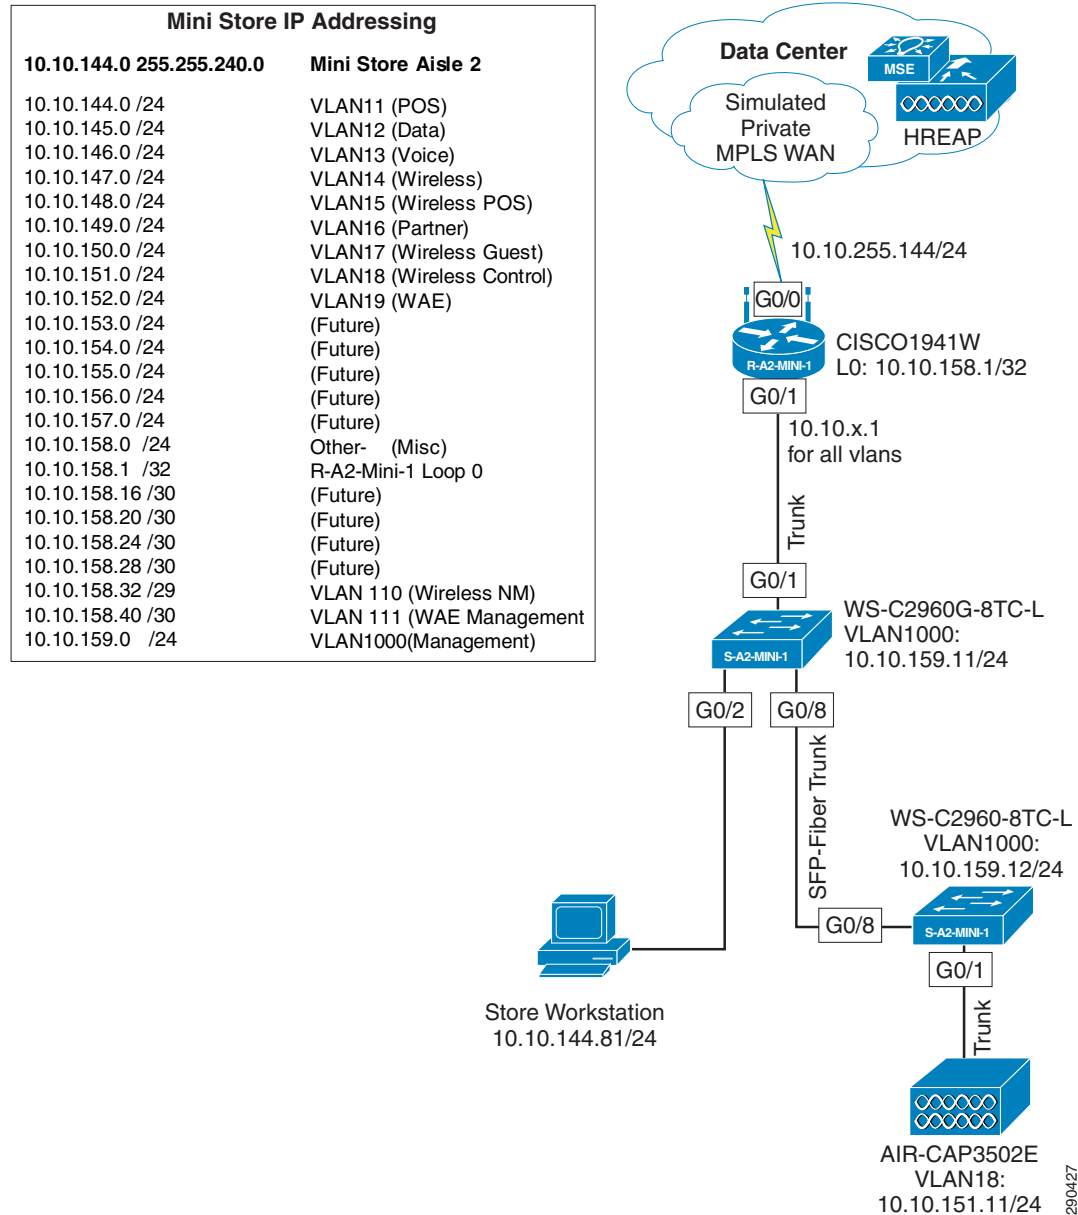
Mini Store IP Addressing

| 10.10.144.0 255.255.240.0 | Mini Store Aisle 2 |
|---|---|
| 10.10.144.0 /24 | VLAN11 (POS) |
| 10.10.145.0 /24 | VLAN12 (Data) |
| 10.10.146.0 /24 | VLAN13 (Voice) |
| 10.10.147.0 /24 | VLAN14 (Wireless) |
| 10.10.148.0 /24 | VLAN15 (Wireless POS) |
| 10.10.149.0 /24 | VLAN16 (Partner) |
| 10.10.150.0 /24 | VLAN17 (Wireless Guest) |
| 10.10.151.0 /24 | VLAN18 (Wireless Control) |
| 10.10.152.0 /24 | VLAN19 (WAE) |
| 10.10.153.0 /24 | (Future) |
| 10.10.154.0 /24 | (Future) |
| 10.10.155.0 /24 | (Future) |
| 10.10.156.0 /24 | (Future) |
| 10.10.157.0 /24 | (Future) |
| 10.10.158.0 /24 | Other- (Misc) |
| 10.10.158.1 /32 | R-A2-Mini-1 Loop 0 |
| 10.10.158.16 /30 | (Future) |
| 10.10.158.20 /30 | (Future) |
| 10.10.158.24 /30 | (Future) |
| 10.10.158.28 /30 | (Future) |
| 10.10.158.32 /29 | VLAN 110 (Wireless NM) |
| 10.10.158.40 /30 | VLAN 111 (WAE Management |
| 10.10.159.0 /24 | VLAN1000(Management) |

Data Center
MSE
HREAP
Simulated Private MPLS WAN
10.10.255.144/24
G0/0
R-A2-MINI-1
CISCO1941W
L0: 10.10.158.1/32
G0/1
10.10.x.1
for all vlans
Trunk
G0/1
S-A2-MINI-1
WS-C2960G-8TC-L
VLAN1000:
10.10.159.11/24
G0/2
G0/8
SFP-Fiber Trunk
WS-C2960-8TC-L
VLAN1000:
10.10.159.12/24
G0/8
S-A2-MINI-1
G0/1
Trunk
Store Workstation
10.10.144.81/24
AIR-CAP3502E
VLAN18:
10.10.151.11/24
290427